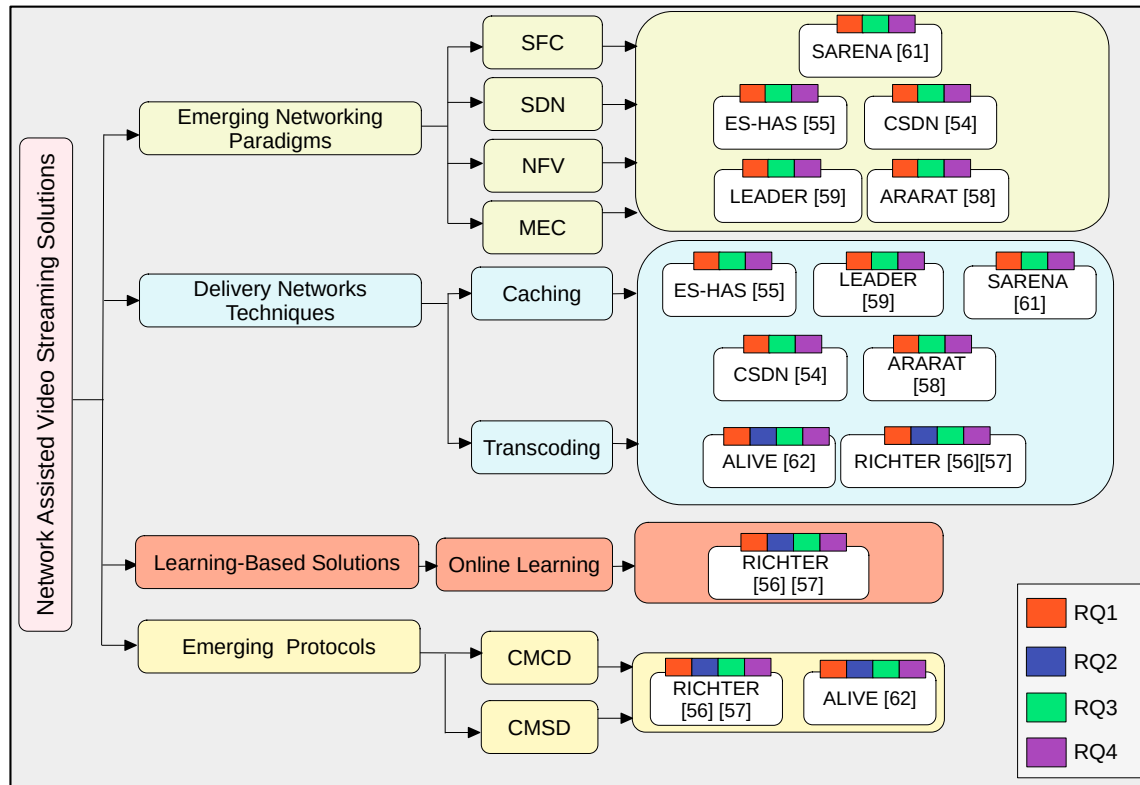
Network Assisted Video Streaming Solutions

Emerging Networking Paradigms

SFC

SDN

NFV

MEC

SARENA [61]

ES-HAS [55]

CSDN [54]

LEADER [59]

ARARAT [58]

Delivery Networks Techniques

Caching

Transcoding

ES-HAS [55]

LEADER [59]

SARENA [61]

CSDN [54]

ARARAT [58]

ALIVE [62]

RICHTER [56][57]

Learning-Based Solutions

Online Learning

RICHTER [56] [57]

Emerging Protocols

CMCD

CMSD

RICHTER [56] [57]

ALIVE [62]

RQ1

RQ2

RQ3

RQ4